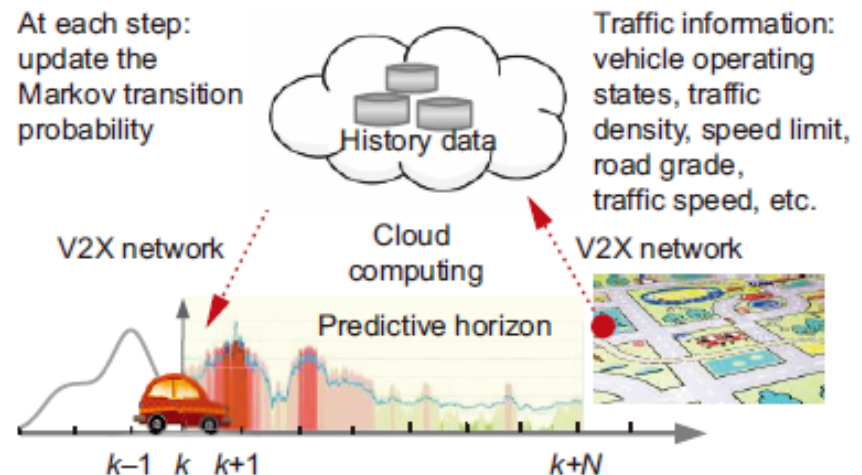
At each step: update the Markov transition probability

History data

Traffic information: vehicle operating states, traffic density, speed limit, road grade, traffic speed, etc.

V2X network

Cloud computing

V2X network

Predictive horizon

$k$–1 $k$ $k$+1 $k$+$N$